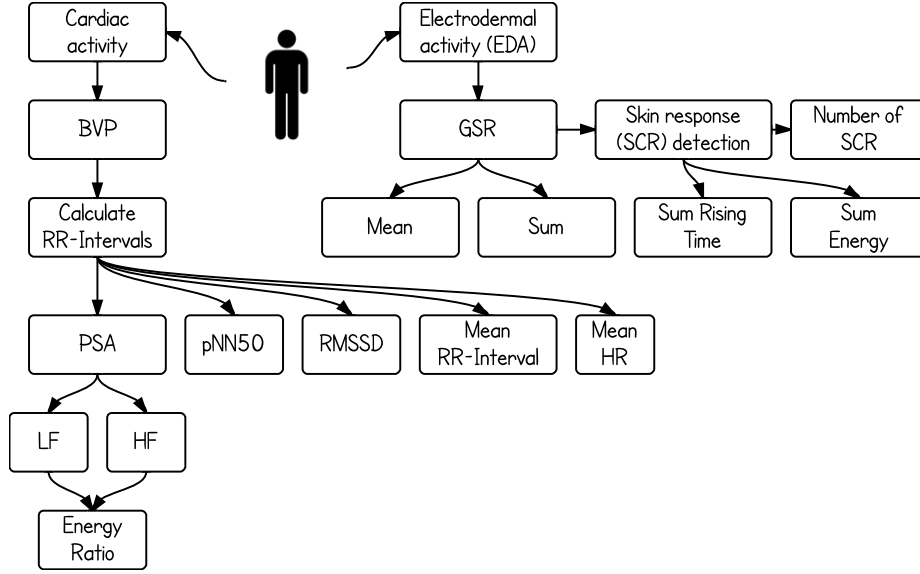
Cardiac activity

Electrodermal activity (EDA)

BVP

GSR

Skin response (SCR) detection

Number of SCR

Mean

Sum

Sum Rising Time

Sum Energy

Calculate RR-Intervals

PSA

pNN50

RMSSD

Mean RR-Interval

Mean HR

LF

HF

Energy Ratio